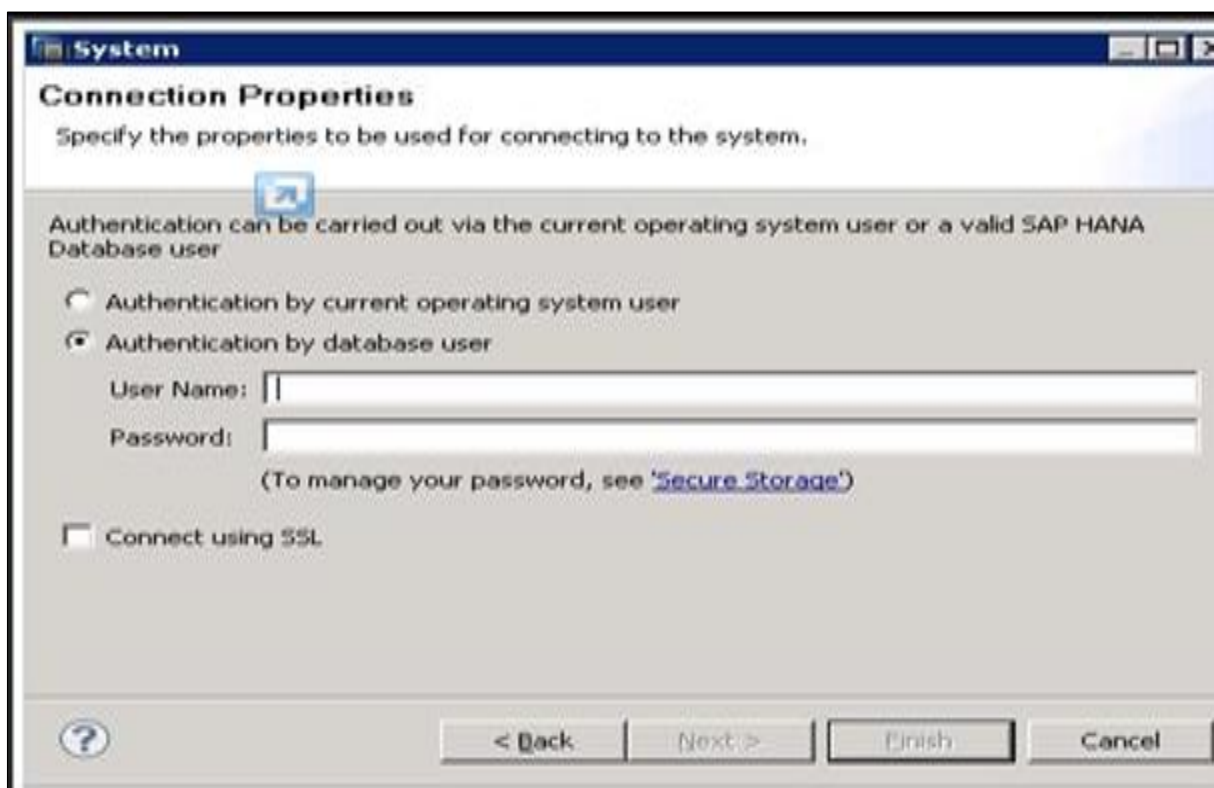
System

Connection Properties

Specify the properties to be used for connecting to the system.

Authentication can be carried out via the current operating system user or a valid SAP HANA Database user

Authentication by current operating system user

Authentication by database user

User Name:

Password:

(To manage your password, see 'Secure Storage')

Connect using SSL

?

< Back

Next >

Finish

Cancel